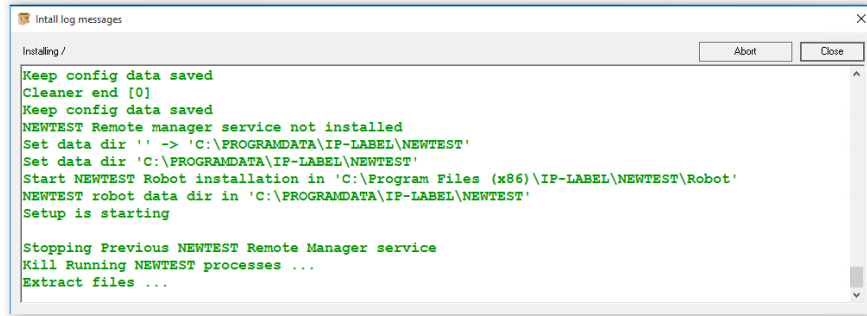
Intall log messages

Installing /

Abort

Close

Keep config data saved
Cleaner end [0]
Keep config data saved
NEWTEST Remote manager service not installed
Set data dir '' -> 'C:\PROGRAMDATA\IP-LABEL\NEWTEST'
Set data dir 'C:\PROGRAMDATA\IP-LABEL\NEWTEST'
Start NEWTEST Robot installation in 'C:\Program Files (x86)\IP-LABEL\NEWTEST\Robot'
NEWTEST robot data dir in 'C:\PROGRAMDATA\IP-LABEL\NEWTEST'
Setup is starting

Stopping Previous NEWTEST Remote Manager service
Kill Running NEWTEST processes ...
Extract files ...